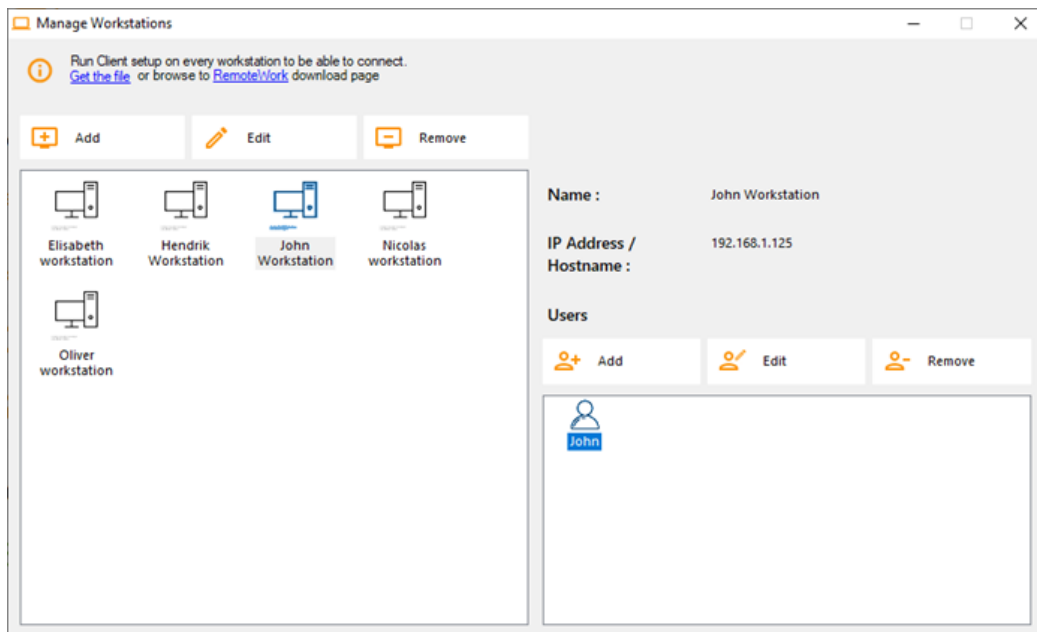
Manage Workstations

Run Client setup on every workstation to be able to connect.
Get the file or browse to RemoteWork download page

Add
Edit
Remove

Elisabeth workstation
Hendrik Workstation
John Workstation
Nicolas workstation
Oliver workstation

Name :
John Workstation

IP Address / Hostname :
192.168.1.125

Users

Add
Edit
Remove

John